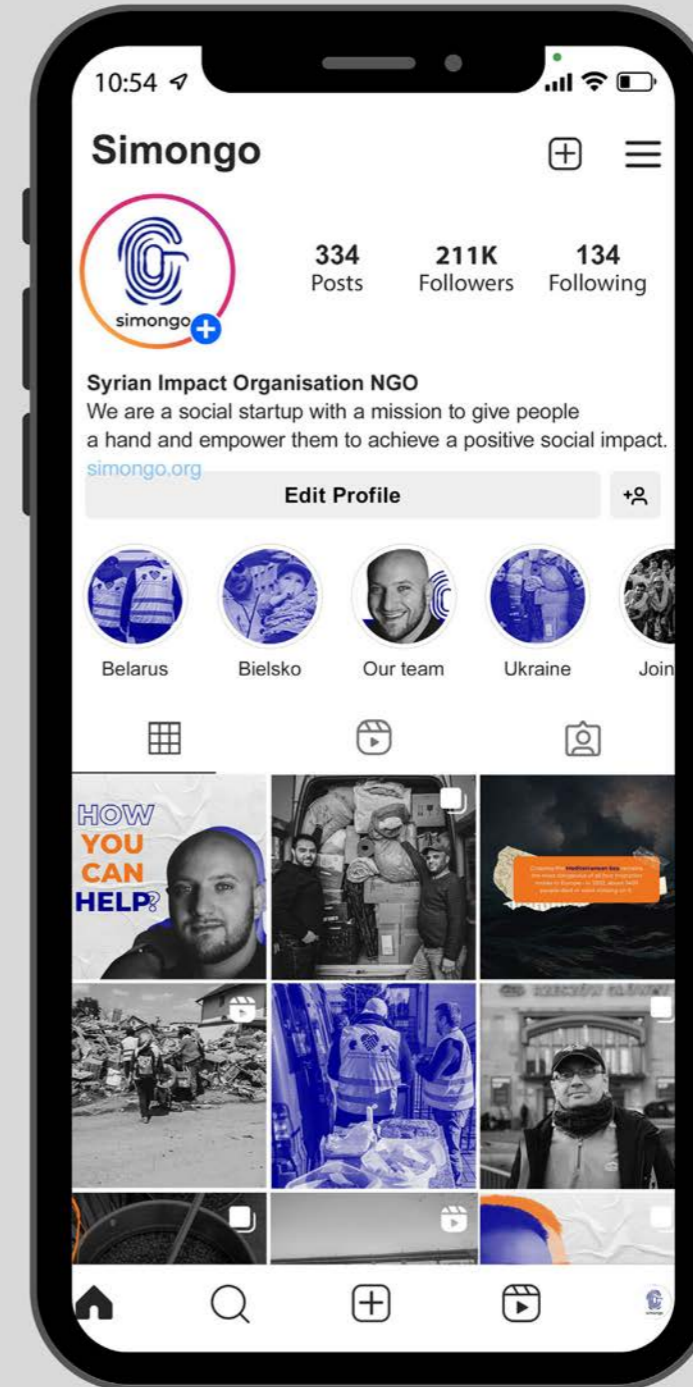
10:54

Simongo

simongo

334
Posts

211K
Followers

134
Following

Syrian Impact Organisation NGO
We are a social startup with a mission to give people a hand and empower them to achieve a positive social impact.
simongo.org

Edit Profile

Belarus
Bielsko
Our team
Ukraine
Join

HOW YOU CAN HELP?

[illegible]